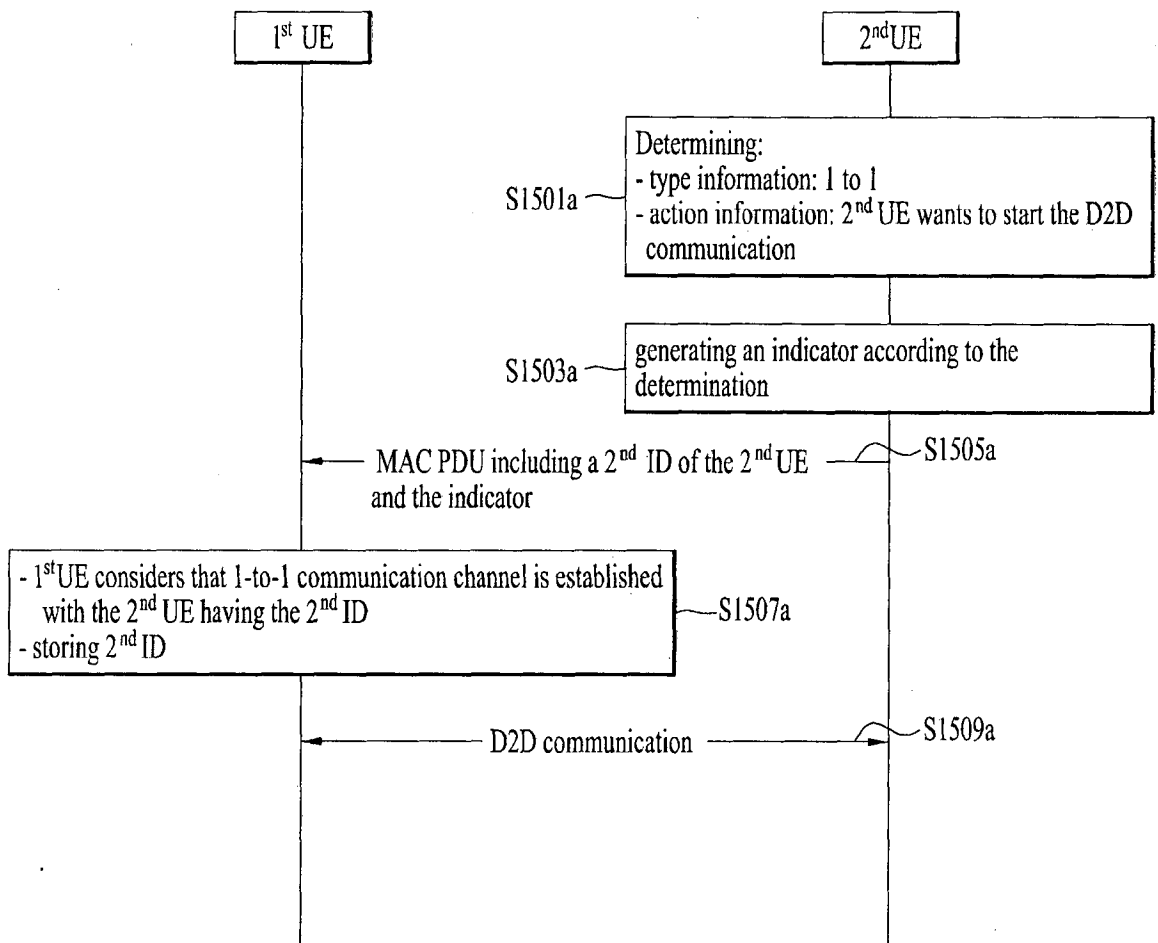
$1^{st}$ UE

$2^{nd}$UE

Determining:
- type information: 1 to 1
- action information: $2^{nd}$ UE wants to start the D2D communication

S1501a

generating an indicator according to the determination

S1503a

MAC PDU including a $2^{nd}$ ID of the $2^{nd}$UE and the indicator

S1505a

- $1^{st}$UE considers that 1-to-1 communication channel is established with the $2^{nd}$ UE having the $2^{nd}$ ID
- storing $2^{nd}$ ID

S1507a

D2D communication

S1509a